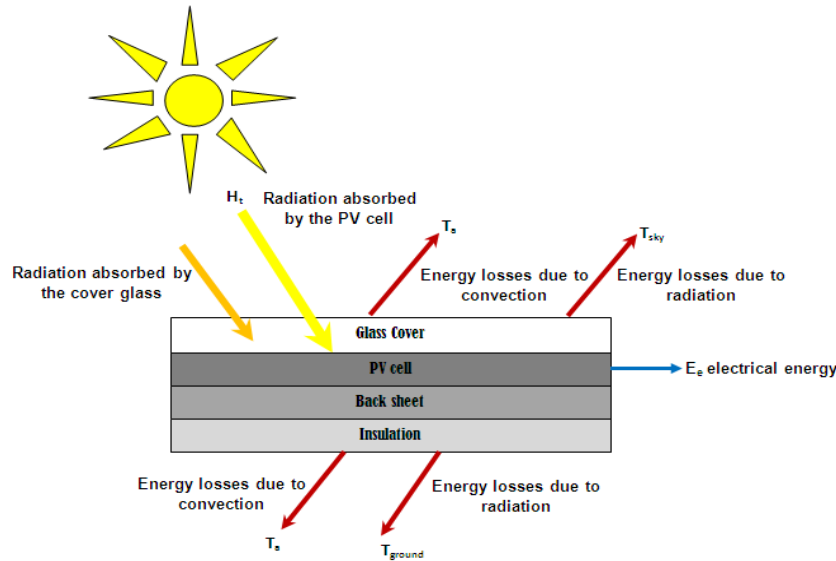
$H_t$ Radiation absorbed by the PV cell

Radiation absorbed by the cover glass

$T_a$

Energy losses due to convection

$T_{sky}$

Energy losses due to radiation

Glass Cover

PV cell

$E_e$ electrical energy

Back sheet

Insulation

Energy losses due to convection

$T_a$

Energy losses due to radiation

$T_{ground}$